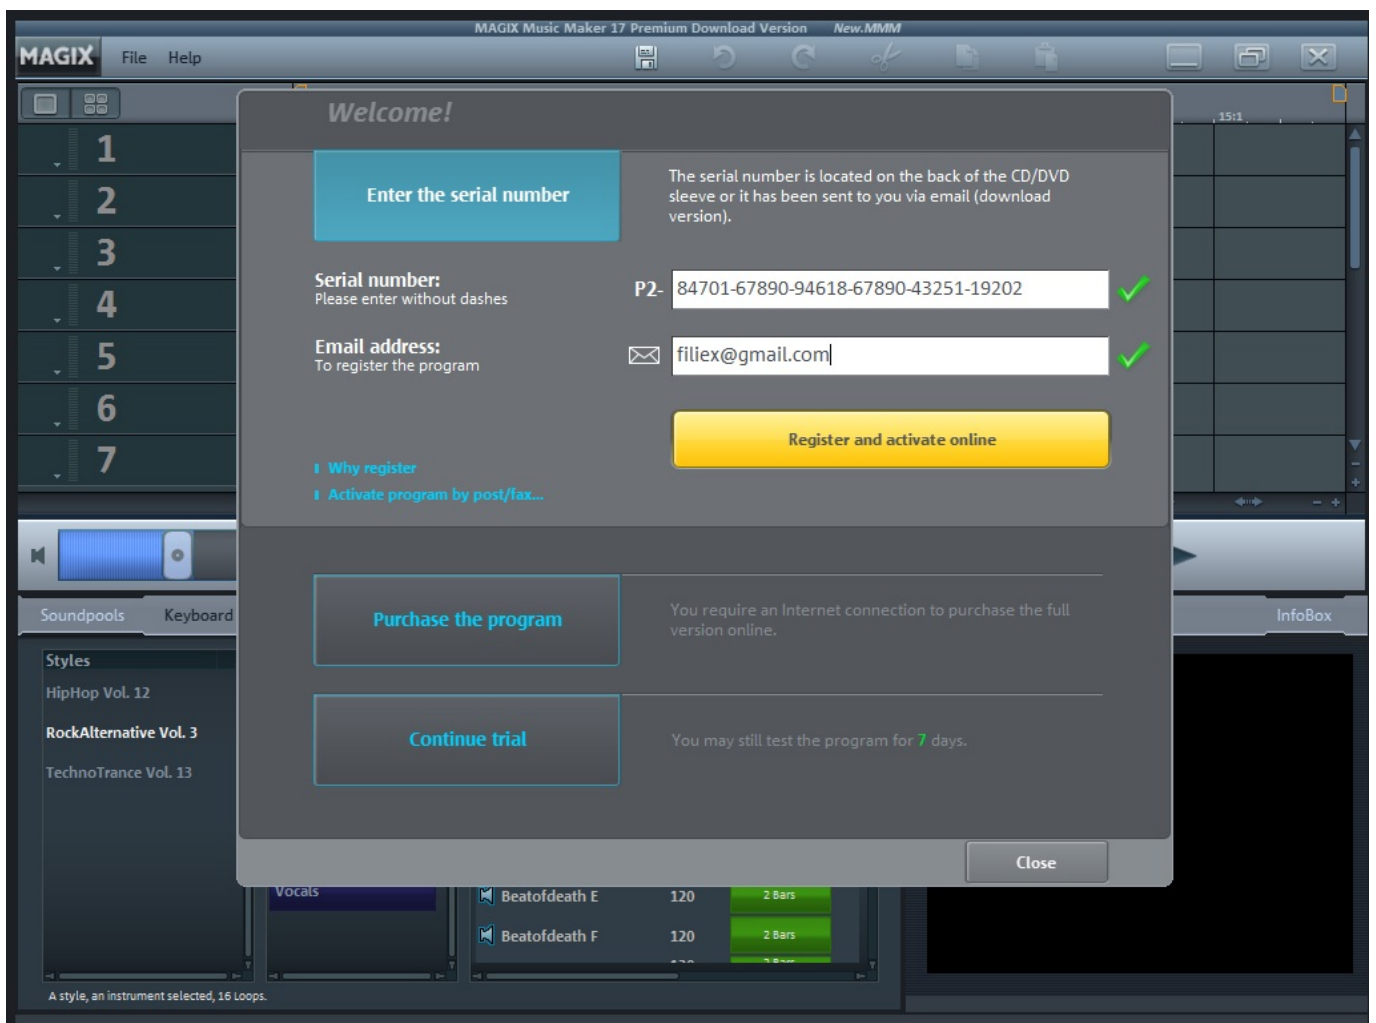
MAGIX Music Maker 17 Premium Download Version New.MMM

MAGIX File Help

1
2
3
4
5
6
7

15:1

Welcome!

Enter the serial number

The serial number is located on the back of the CD/DVD sleeve or it has been sent to you via email (download version).

Serial number:
Please enter without dashes

P2- 84701-67890-94618-67890-43251-19202

Email address:
To register the program

filiex@gmail.com

Register and activate online

Why register
Activate program by post/fax...

Purchase the program

You require an Internet connection to purchase the full version online.

Continue trial

You may still test the program for 7 days.

Close

Soundpools Keyboard

InfoBox

Styles
HipHop Vol. 12
RockAlternative Vol. 3
TechnoTrance Vol. 13

Vocals

Beatofdeath E 120 2 Bars
Beatofdeath F 120 2 Bars

A style, an instrument selected, 16 Loops.